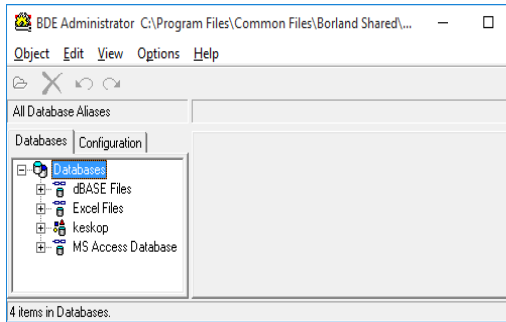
BDE Administrator C:\Program Files\Common Files\Borland Shared\...

Object Edit View Options Help

All Database Aliases

Databases Configuration

Databases
dBASE Files
Excel Files
keskop
MS Access Database

4 items in Databases.